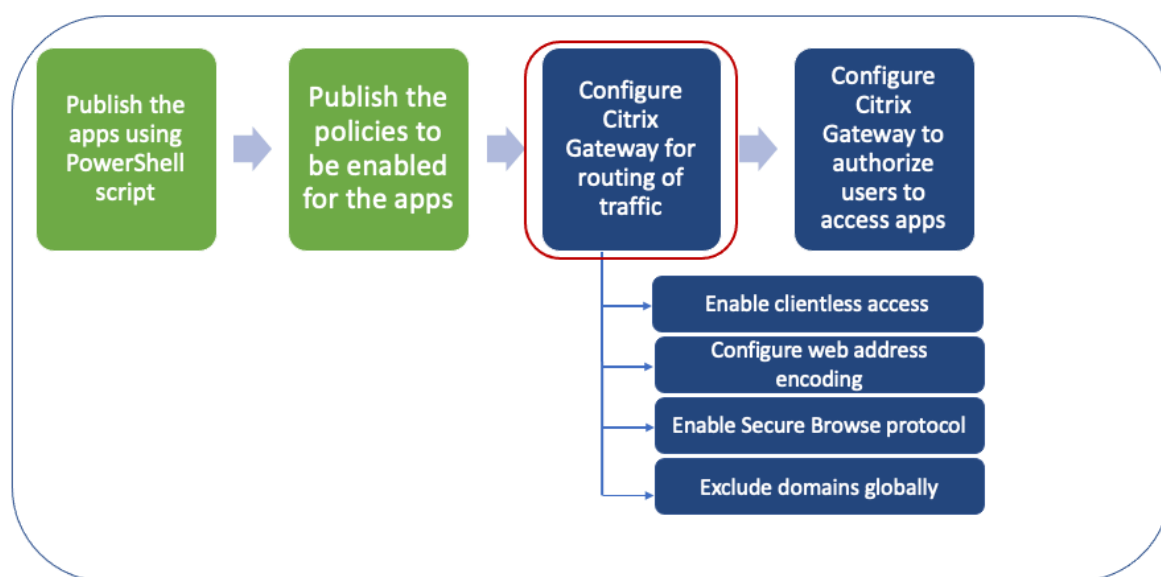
Publish the apps using PowerShell script

Publish the policies to be enabled for the apps

Configure Citrix Gateway for routing of traffic

Configure Citrix Gateway to authorize users to access apps

Enable clientless access

Configure web address encoding

Enable Secure Browse protocol

Exclude domains globally